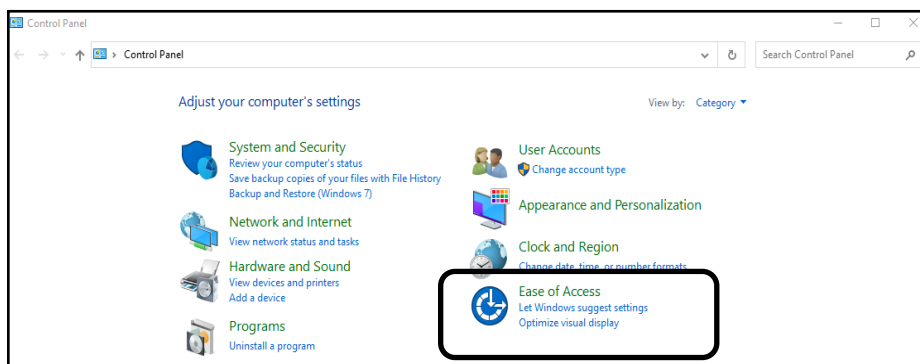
Control Panel

Control Panel

Search Control Panel

Adjust your computer's settings

View by: Category

System and Security
Review your computer's status
Save backup copies of your files with File History
Backup and Restore (Windows 7)

Network and Internet
View network status and tasks

Hardware and Sound
View devices and printers
Add a device

Programs
Uninstall a program

User Accounts
Change account type

Appearance and Personalization

Clock and Region
Change date, time, or number formats

Ease of Access
Let Windows suggest settings
Optimize visual display